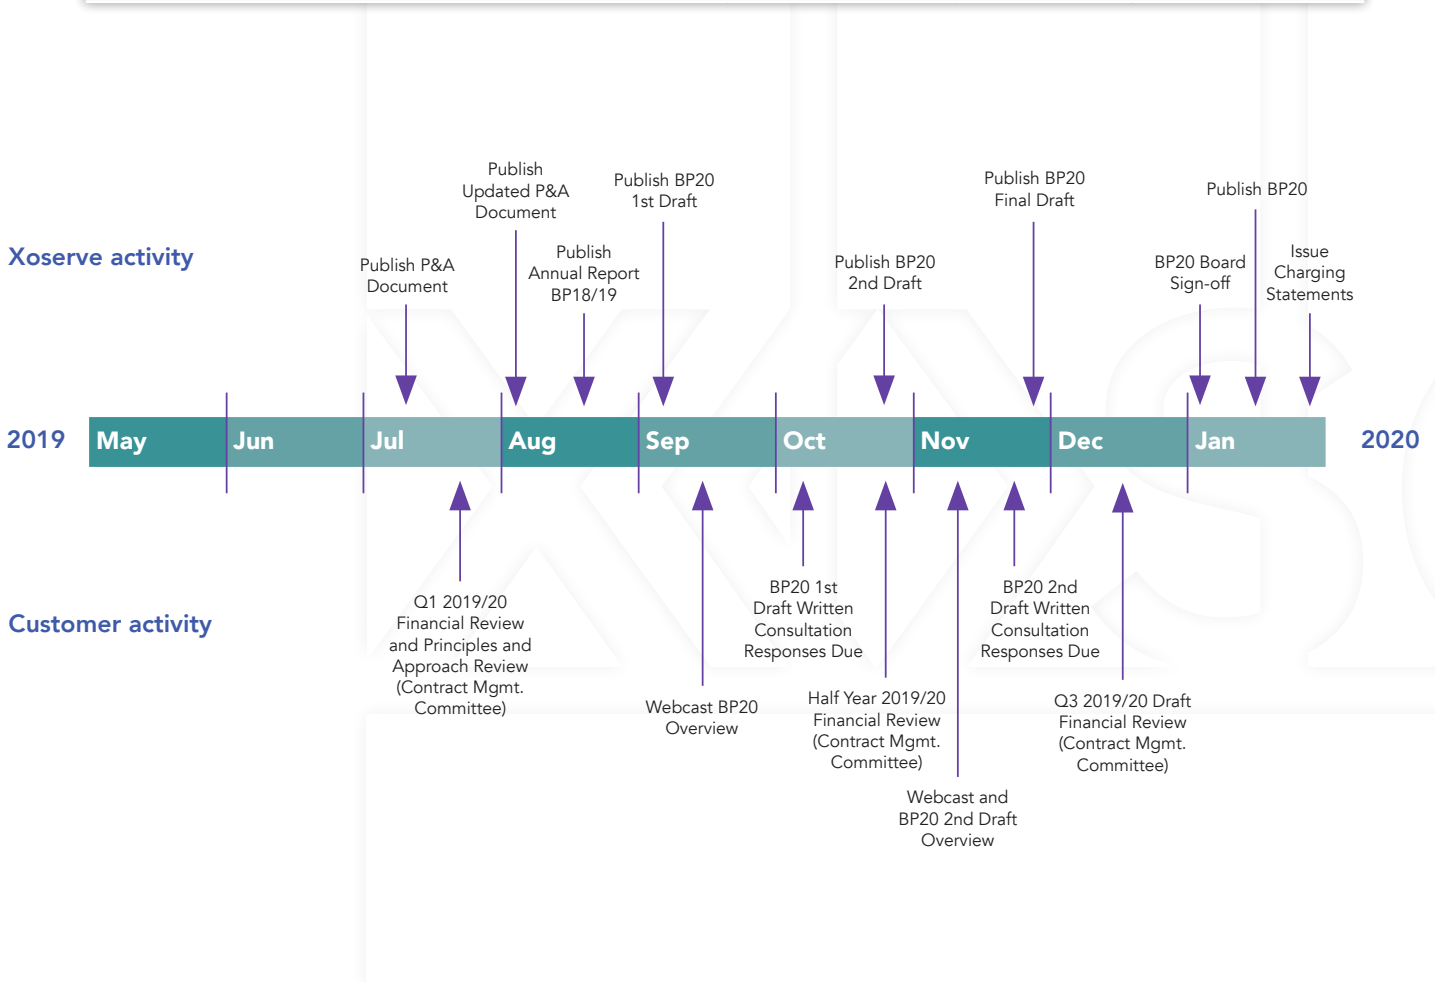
Xoserve activity

Publish Updated P&A Document

Publish BP20 1st Draft

Publish BP20 Final Draft

Publish BP20

Publish P&A Document

Publish Annual Report BP18/19

Publish BP20 2nd Draft

BP20 Board Sign-off

Issue Charging Statements

2019 May Jun Jul Aug Sep Oct Nov Dec Jan 2020

Customer activity

Q1 2019/20 Financial Review and Principles and Approach Review (Contract Mgmt. Committee)

Webcast BP20 Overview

BP20 1st Draft Written Consultation Responses Due

Half Year 2019/20 Financial Review (Contract Mgmt. Committee)

Webcast and BP20 2nd Draft Overview

BP20 2nd Draft Written Consultation Responses Due

Q3 2019/20 Draft Financial Review (Contract Mgmt. Committee)